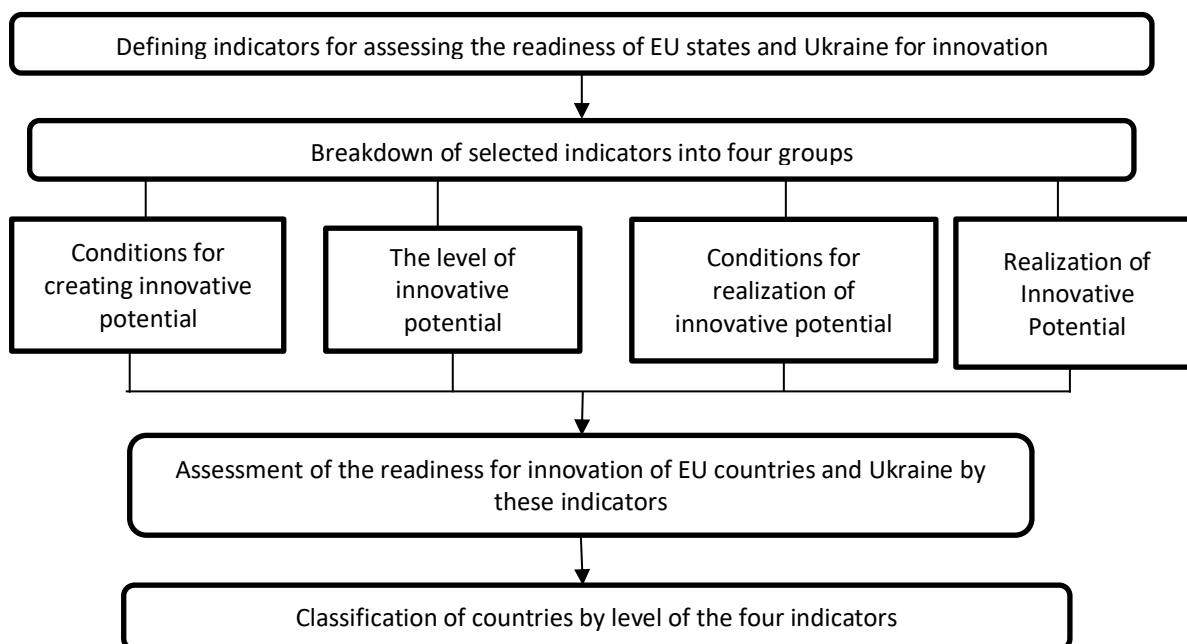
Defining indicators for assessing the readiness of EU states and Ukraine for innovation

Breakdown of selected indicators into four groups

Conditions for creating innovative potential

The level of innovative potential

Conditions for realization of innovative potential

Realization of Innovative Potential

Assessment of the readiness for innovation of EU countries and Ukraine by these indicators

Classification of countries by level of the four indicators